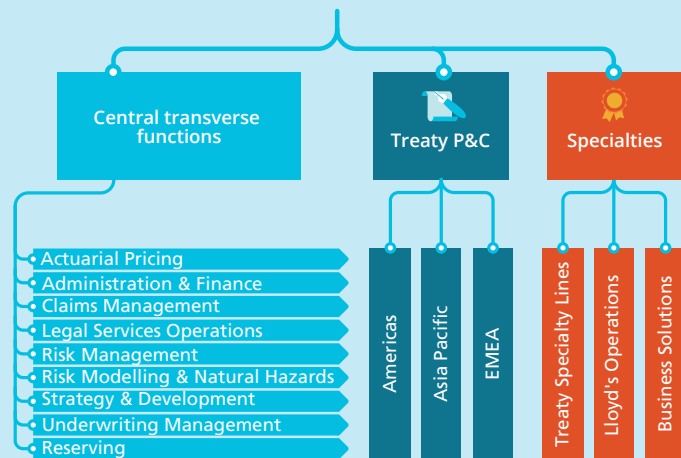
Central transverse functions

Treaty P&C

Specialties

Actuarial Pricing
Administration & Finance
Claims Management
Legal Services Operations
Risk Management
Risk Modelling & Natural Hazards
Strategy & Development
Underwriting Management
Reserving

Americas

Asia Pacific

EMEA

Treaty Specialty Lines

Lloyd's Operations

Business Solutions